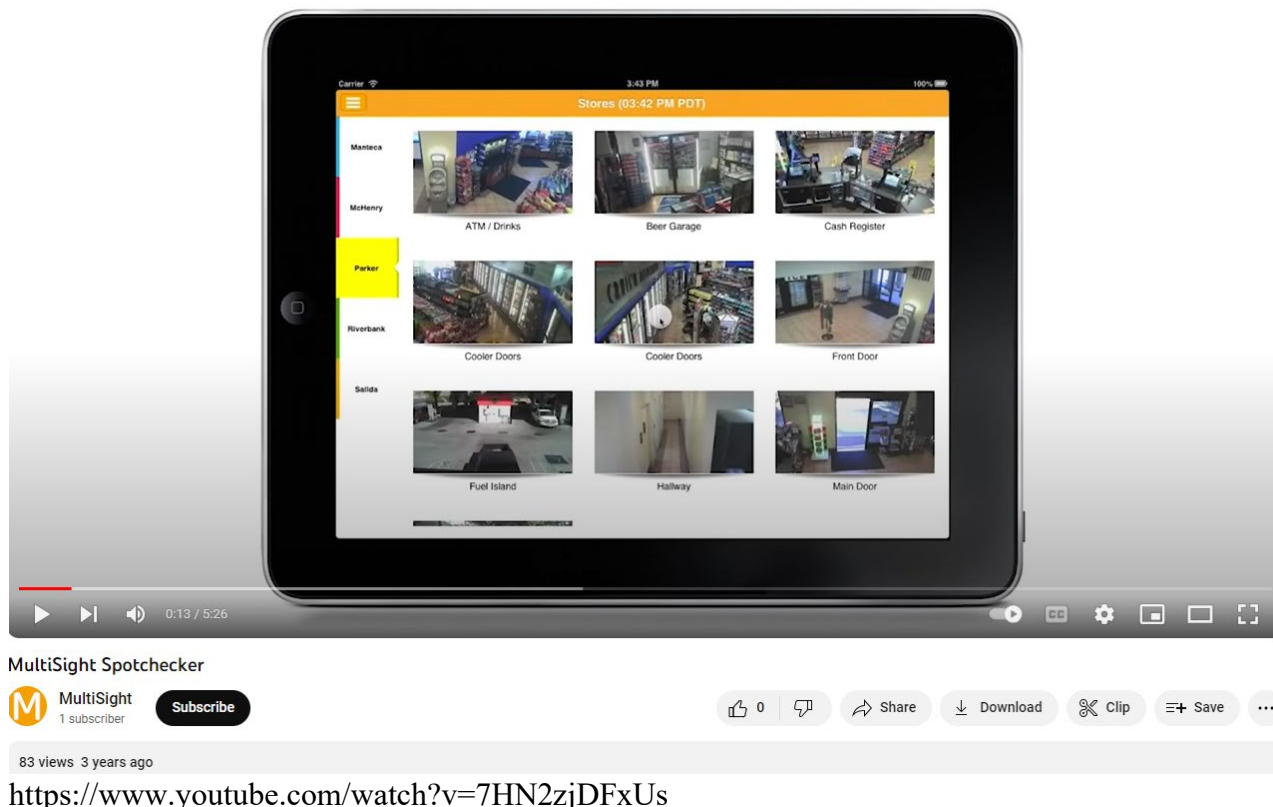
Carrier
3:43 PM
100%
Stores (03:42 PM PDT)
Manteca
McHenry
Parker
Riverbank
Salida
ATM / Drinks
Beer Garage
Cash Register
Cooler Doors
Cooler Doors
Front Door
Fuel Island
Hallway
Main Door
0:13 / 5:26
MultiSight Spotchecker
MultiSight
1 subscriber
Subscribe
0
Share
Download
Clip
Save
83 views 3 years ago
https://www.youtube.com/watch?v=7HN2zjDFxUs